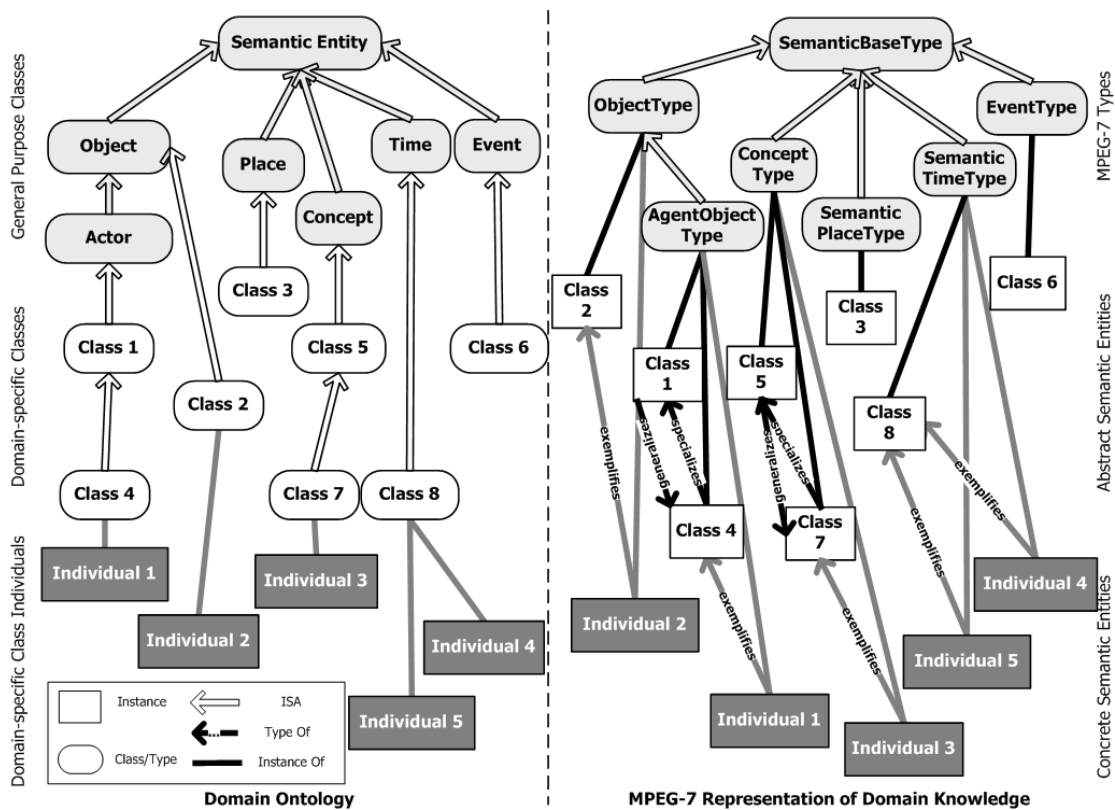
General Purpose Classes

Domain-specific Classes

Domain-specific Class Individuals

Semantic Entity

Object

Place

Time

Event

Concept

Actor

Class 3

Class 1

Class 5

Class 6

Class 2

Class 4

Class 7

Class 8

Individual 1

Individual 3

Individual 2

Individual 4

Individual 5

Instance

ISA

Type Of

Class/Type

Instance Of

Domain Ontology

SemanticBaseType

MPEG-7 Types

ObjectType

EventType

Concept Type

Semantic TimeType

AgentObject Type

Semantic PlaceType

Class 2

Class 3

Class 6

Abstract Semantic Entities

Class 1

Class 5

Class 8

exemplifies

generalizes

specializes

generalizes

specializes

exemplifies

Class 4

Class 7

exemplifies

Individual 4

Individual 2

exemplifies

exemplifies

Concrete Semantic Entities

Individual 5

Individual 1

Individual 3

MPEG-7 Representation of Domain Knowledge